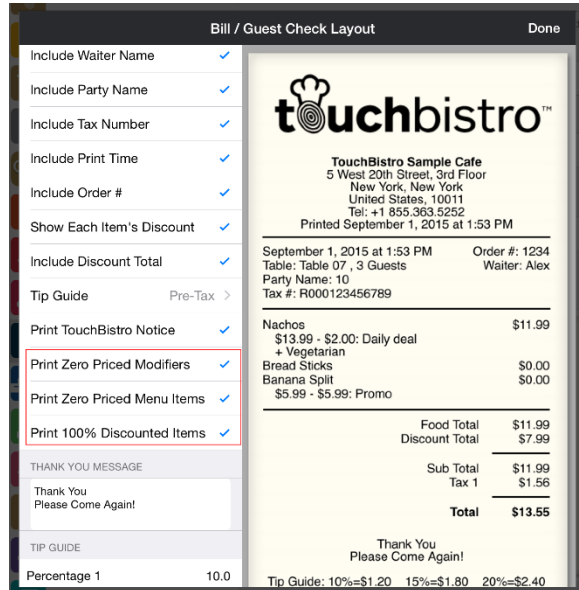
Bill / Guest Check Layout

Done

Include Waiter Name ✓

Include Party Name ✓

Include Tax Number ✓

Include Print Time ✓

Include Order # ✓

Show Each Item's Discount ✓

Include Discount Total ✓

Tip Guide Pre-Tax >

Print TouchBistro Notice ✓

Print Zero Priced Modifiers ✓

Print Zero Priced Menu Items ✓

Print 100% Discounted Items ✓

THANK YOU MESSAGE

Thank You
Please Come Again!

TIP GUIDE

Percentage 1 10.0

touchbistro™

TouchBistro Sample Cafe
5 West 20th Street, 3rd Floor
New York, New York
United States, 10011
Tel: +1 855.363.5252
Printed September 1, 2015 at 1:53 PM

September 1, 2015 at 1:53 PM Order #: 1234
Table: Table 07 , 3 Guests Waiter: Alex
Party Name: 10
Tax #: R000123456789

| | |
|---|---|
| Nachos | $11.99 |
| $13.99 - $2.00: Daily deal | |
| + Vegetarian | |
| Bread Sticks | $0.00 |
| Banana Split | $0.00 |
| $5.99 - $5.99: Promo | |
| Food Total | $11.99 |
| Discount Total | $7.99 |
| Sub Total | $11.99 |
| Tax 1 | $1.56 |
| Total | $13.55 |

Thank You
Please Come Again!

Tip Guide: 10%=$1.20 15%=$1.80 20%=$2.40